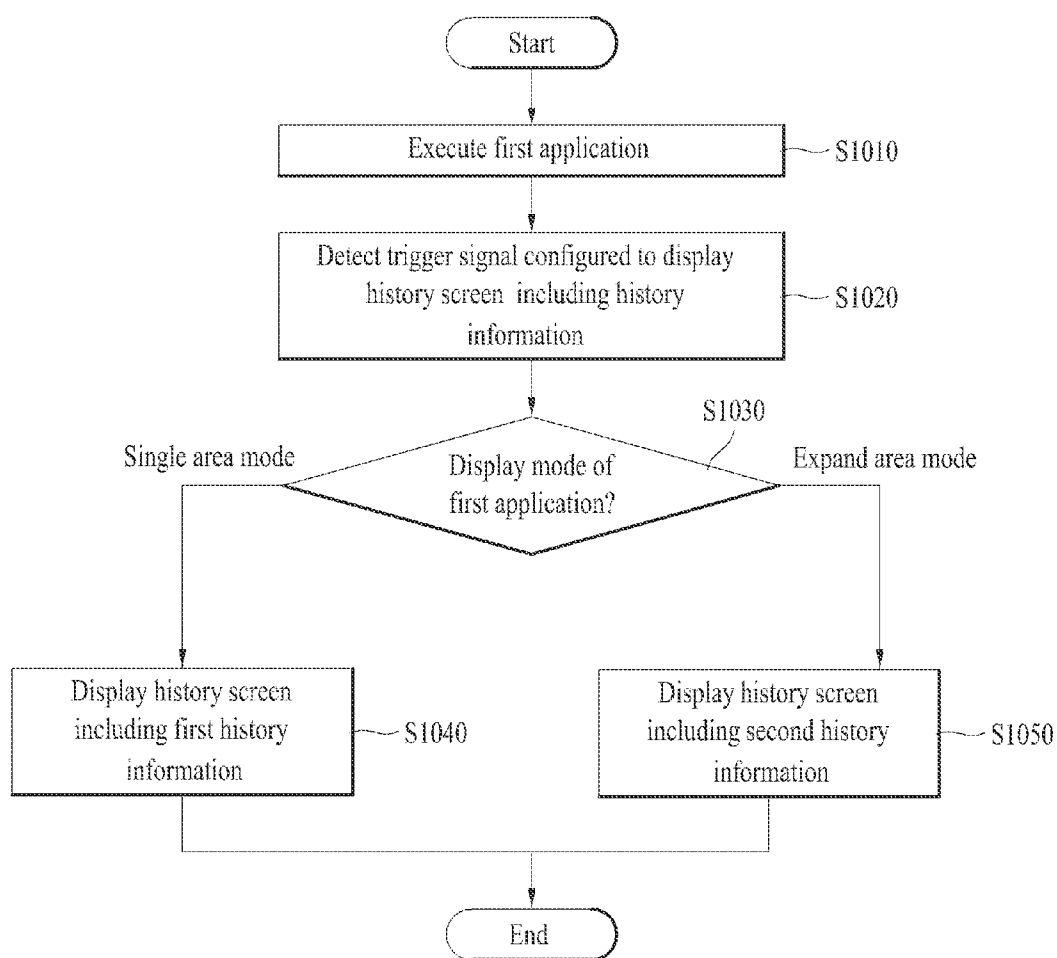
Start

Execute first application

S1010

Detect trigger signal configured to display history screen including history information

S1020

S1030

Single area mode

Display mode of first application?

Expand area mode

Display history screen including first history information

S1040

Display history screen including second history information

S1050

End